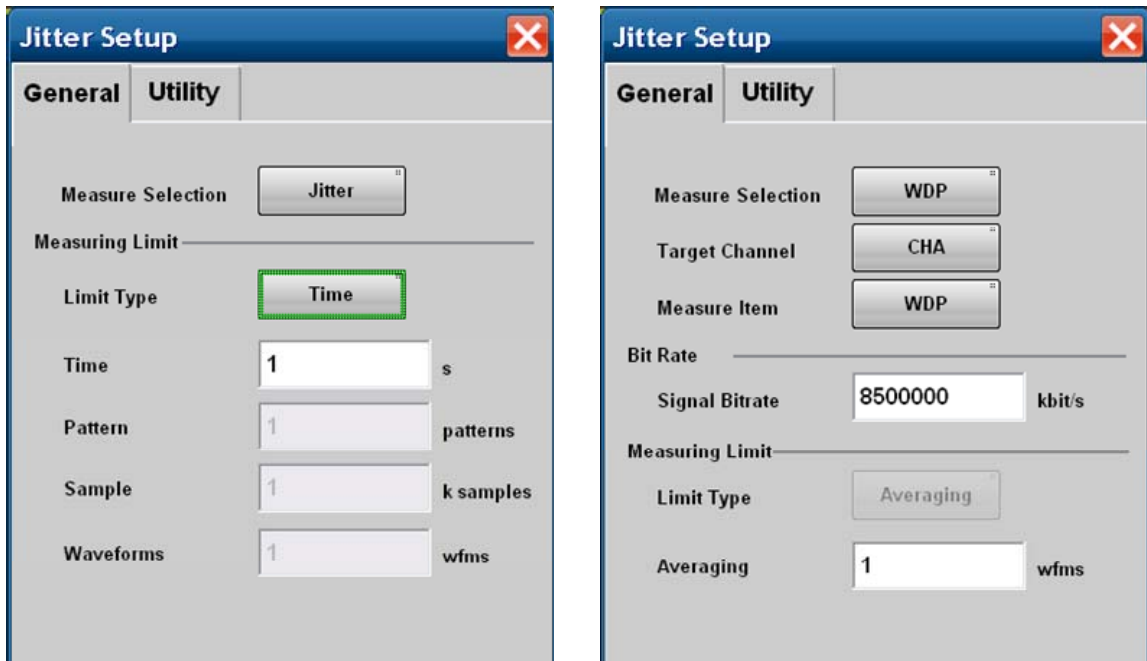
Jitter Setup

General | Utility

Measure Selection Jitter

Measuring Limit

Limit Type Time

Time 1 s

Pattern 1 patterns

Sample 1 k samples

Waveforms 1 wfms

Jitter Setup

General | Utility

Measure Selection WDP

Target Channel CHA

Measure Item WDP

Bit Rate

Signal Bitrate 8500000 kbit/s

Measuring Limit

Limit Type Averaging

Averaging 1 wfms